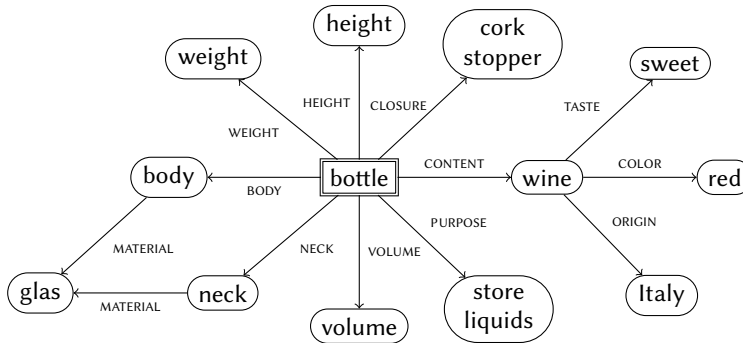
height

weight

cork stopper

sweet

HEIGHT

CLOSURE

TASTE

WEIGHT

body

BODY

bottle

CONTENT

wine

COLOR

red

PURPOSE

ORIGIN

MATERIAL

NECK

VOLUME

glas

MATERIAL

neck

volume

store liquids

Italy